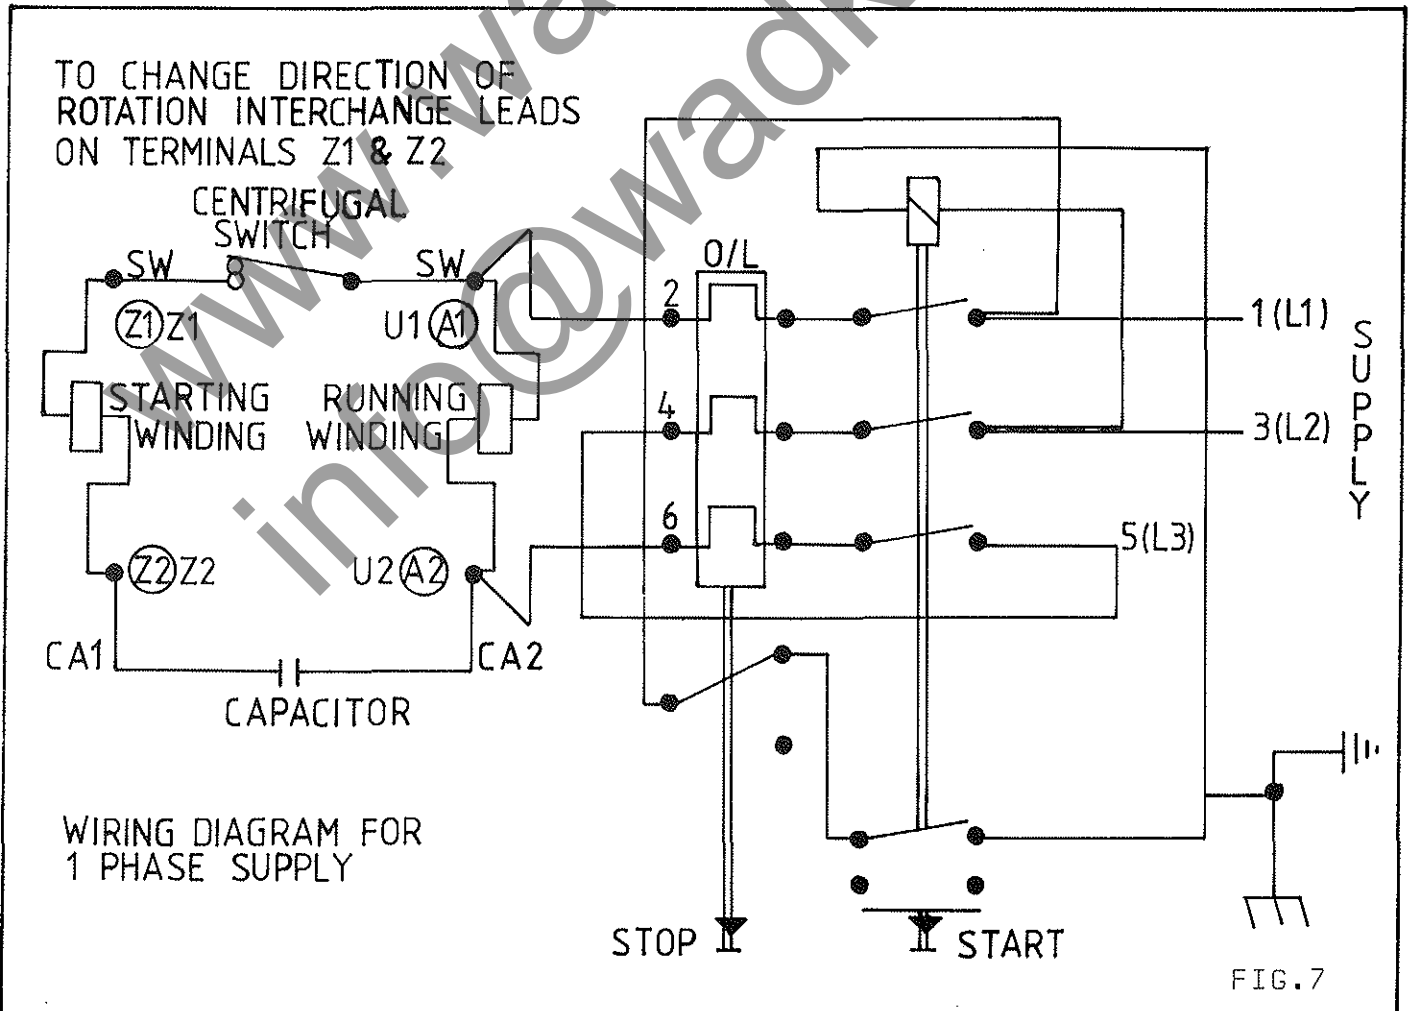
TO CHANGE DIRECTION OF ROTATION INTERCHANGE LEADS ON TERMINALS Z1 & Z2

CENTRIFUGAL SWITCH

SW

SW

Z1 Z1

U1 A1

STARTING WINDING

RUNNING WINDING

Z2 Z2

U2 A2

CA1

CA2

CAPACITOR

O/L

2

4

6

1(L1)

3(L2)

5(L3)

SUPPLY

WIRING DIAGRAM FOR 1 PHASE SUPPLY

STOP

START

FIG.7

www.wadk
info@wadk